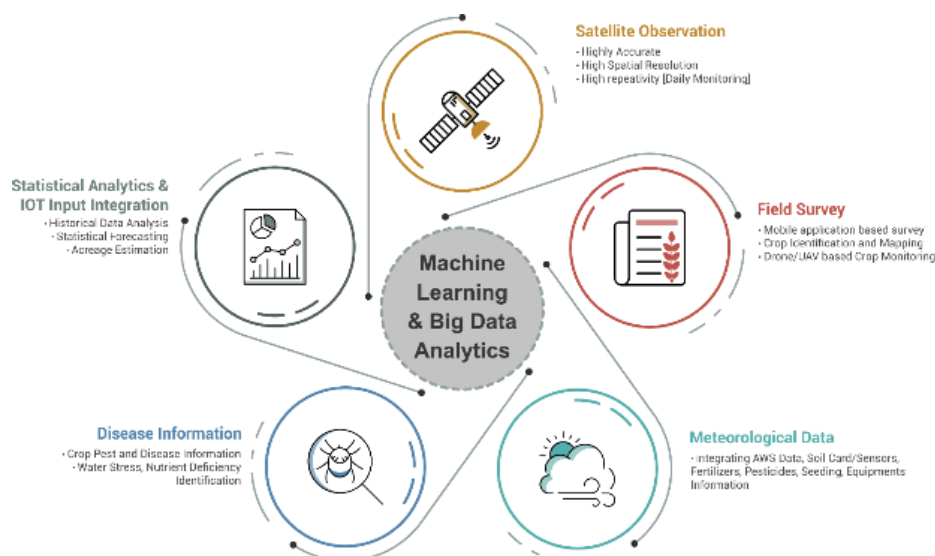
Satellite Observation

- Highly Accurate
- High Spatial Resolution
- High repeativity [Daily Monitoring]

Statistical Analytics & IOT Input Integration

- Historical Data Analysis
- Statistical Forecasting
- Acreage Estimation

Field Survey

- Mobile application based survey
- Crop Identification and Mapping
- Drone/UAV based Crop Monitoring

Machine Learning & Big Data Analytics

Disease Information

- Crop Pest and Disease Information
- Water Stress, Nutrient Deficiency Identification

Meteorological Data

- Integrating AWS Data, Soil Card/Sensors, Fertilizers, Pesticides, Seeding, Equipments Information